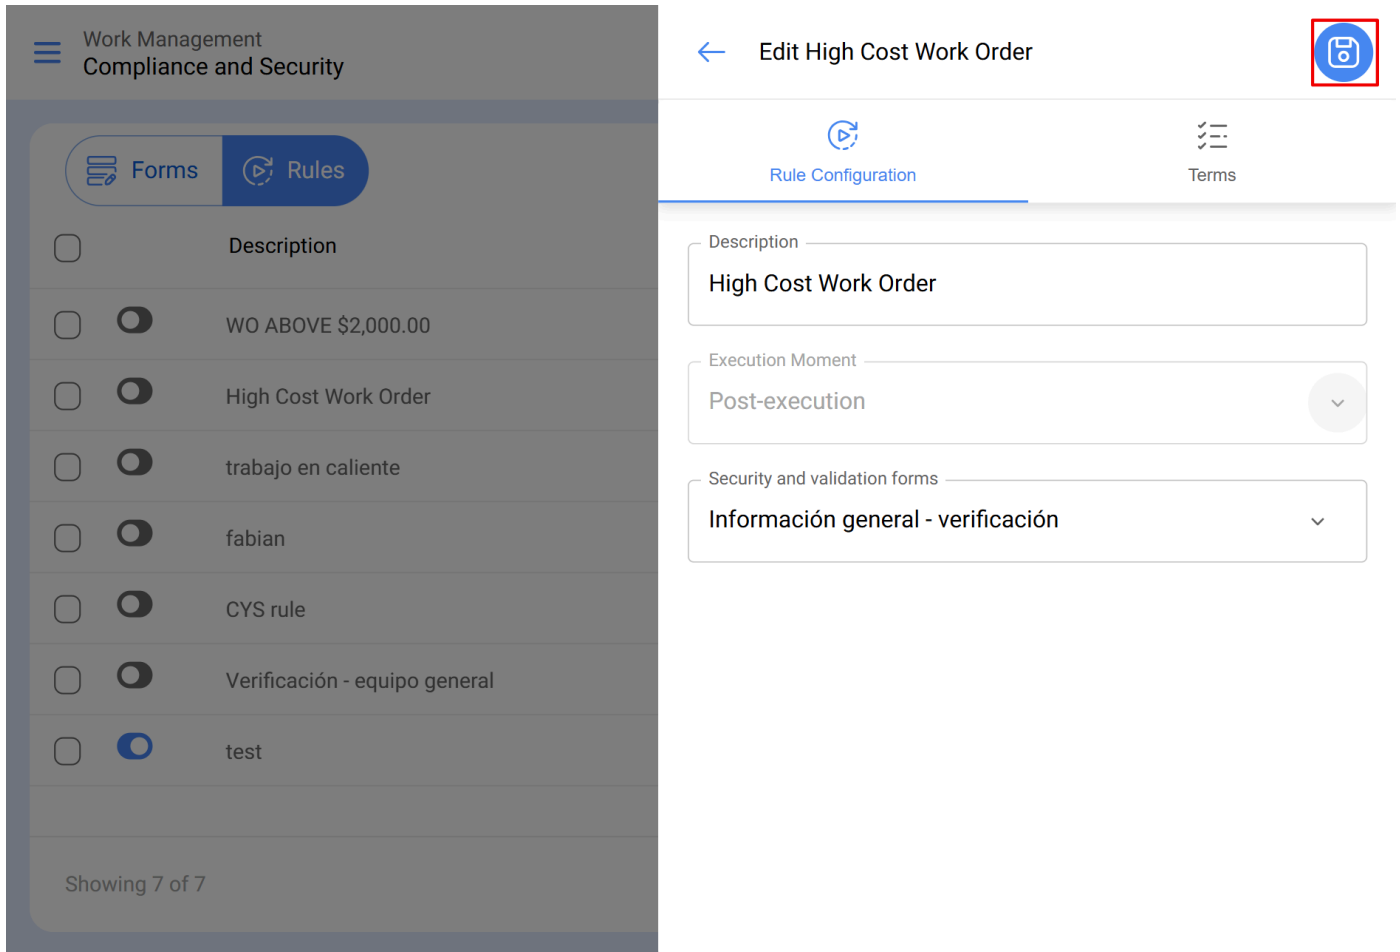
Work Management
Compliance and Security

Forms Rules

Description

WO ABOVE $2,000.00

High Cost Work Order

trabajo en caliente

fabian

CYS rule

Verificación - equipo general

test

Showing 7 of 7

Edit High Cost Work Order

Rule Configuration

Terms

Description
High Cost Work Order

Execution Moment
Post-execution

Security and validation forms
Información general - verificación